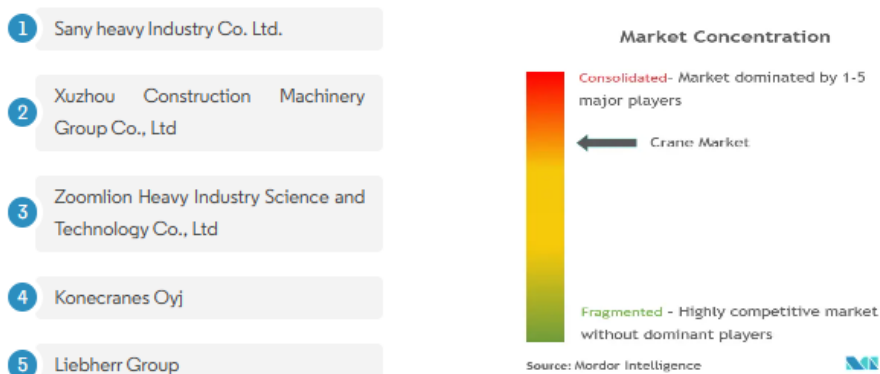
1 Sany heavy Industry Co. Ltd.

2 Xuzhou Construction Machinery Group Co., Ltd

3 Zoomlion Heavy Industry Science and Technology Co., Ltd

4 Konecranes Oyj

5 Liebherr Group

Market Concentration

Consolidated- Market dominated by 1-5 major players

Crane Market

Fragmented - Highly competitive market without dominant players

Source: Mordor Intelligence